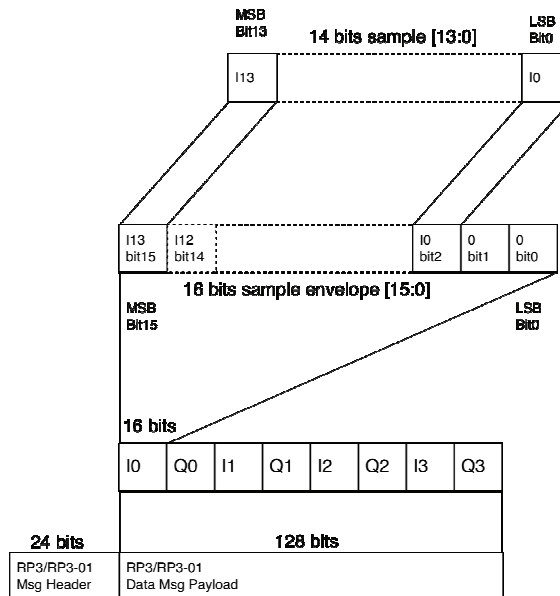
MSB
Bit13

14 bits sample [13:0]

LSB
Bit0

I13

I0

I13
bit15

I12
bit14

I0
bit2

0
bit1

0
bit0

16 bits sample envelope [15:0]

MSB
Bit15

LSB
Bit0

16 bits

| I0 | Q0 | I1 | Q1 | I2 | Q2 | I3 | Q3 |
|---|---|---|---|---|---|---|---|

24 bits

128 bits

RP3/RP3-01
Msg Header

RP3/RP3-01
Data Msg Payload